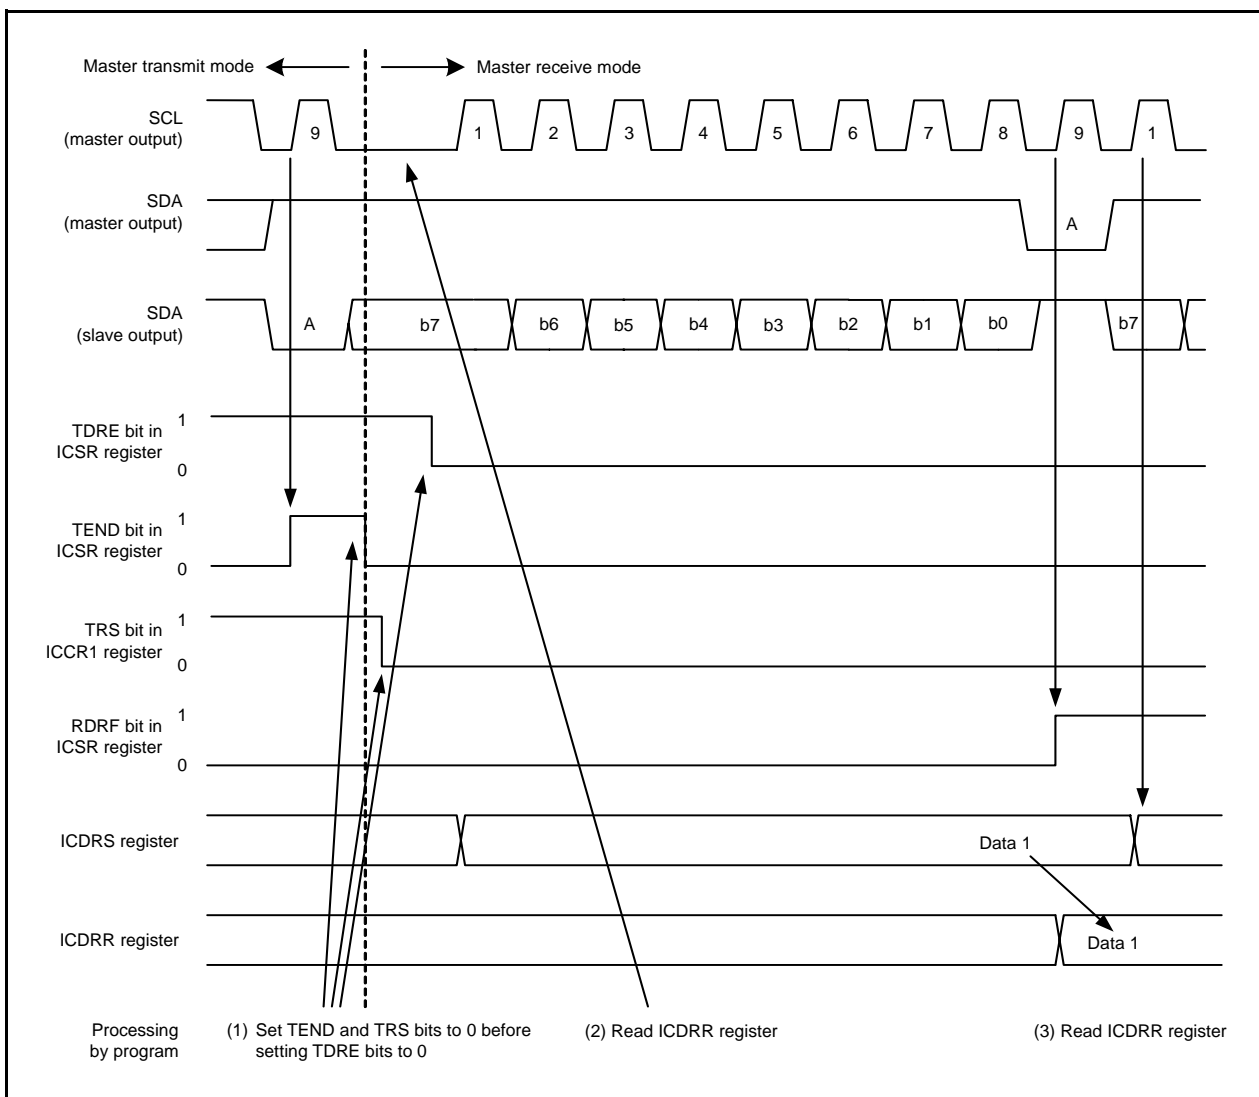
Master transmit mode

Master receive mode

SCL
(master output)

9

1

2

3

4

5

6

7

8

9

1

SDA
(master output)

A

SDA
(slave output)

A

b7

b6

b5

b4

b3

b2

b1

b0

b7

TDRE bit in
ICSR register

1

0

TEND bit in
ICSR register

1

0

TRS bit in
ICCR1 register

1

0

RDRF bit in
ICSR register

1

0

ICDRS register

Data 1

ICDRR register

Data 1

Processing
by program

(1) Set TEND and TRS bits to 0 before setting TDRE bits to 0

(2) Read ICDRR register

(3) Read ICDRR register